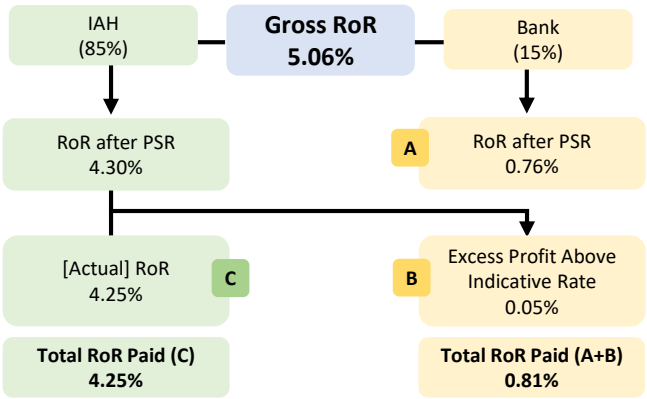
IAH
(85%)

Gross RoR
5.06%

Bank
(15%)

RoR after PSR
4.30%

A

RoR after PSR
0.76%

[Actual] RoR
4.25%

C

B

Excess Profit Above Indicative Rate
0.05%

**Total RoR Paid (C)**
**4.25%**

**Total RoR Paid (A+B)**
**0.81%**